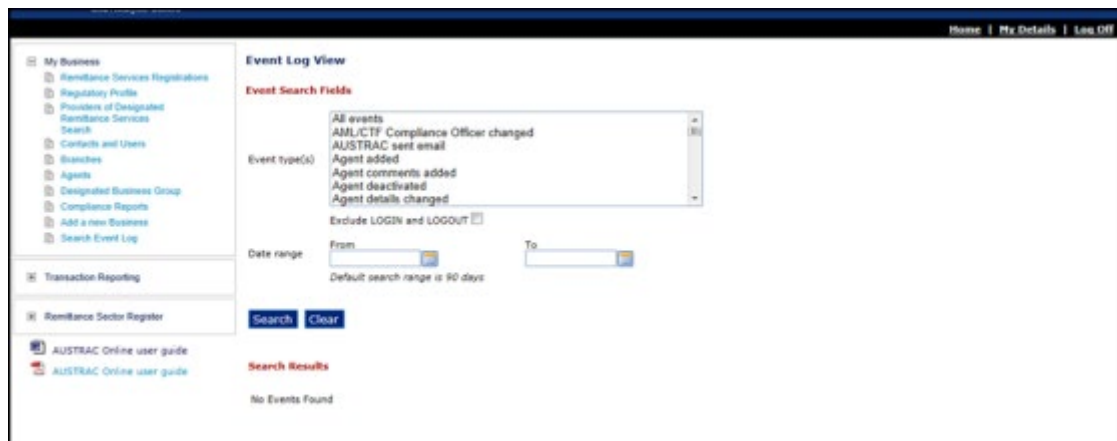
Home | My Details | Log Off

My Business
Remittance Services Registrations
Regulatory Profile
Providers of Designated Remittance Services Search
Contacts and Users
Branches
Agents
Designated Business Group
Compliance Reports
Add a new Business
Search Event Log

Transaction Reporting

Remittance Sector Register

AUSTRAC Online user guide
AUSTRAC Online user guide

Event Log View

Event Search Fields

Event type(s)
All events
AML/CTF Compliance Officer changed
AUSTRAC sent email
Agent added
Agent comments added
Agent deactivated
Agent details changed

Exclude LOGIN and LOGOUT

Date range
From
To
Default search range is 90 days

Search Clear

Search Results

No Events Found